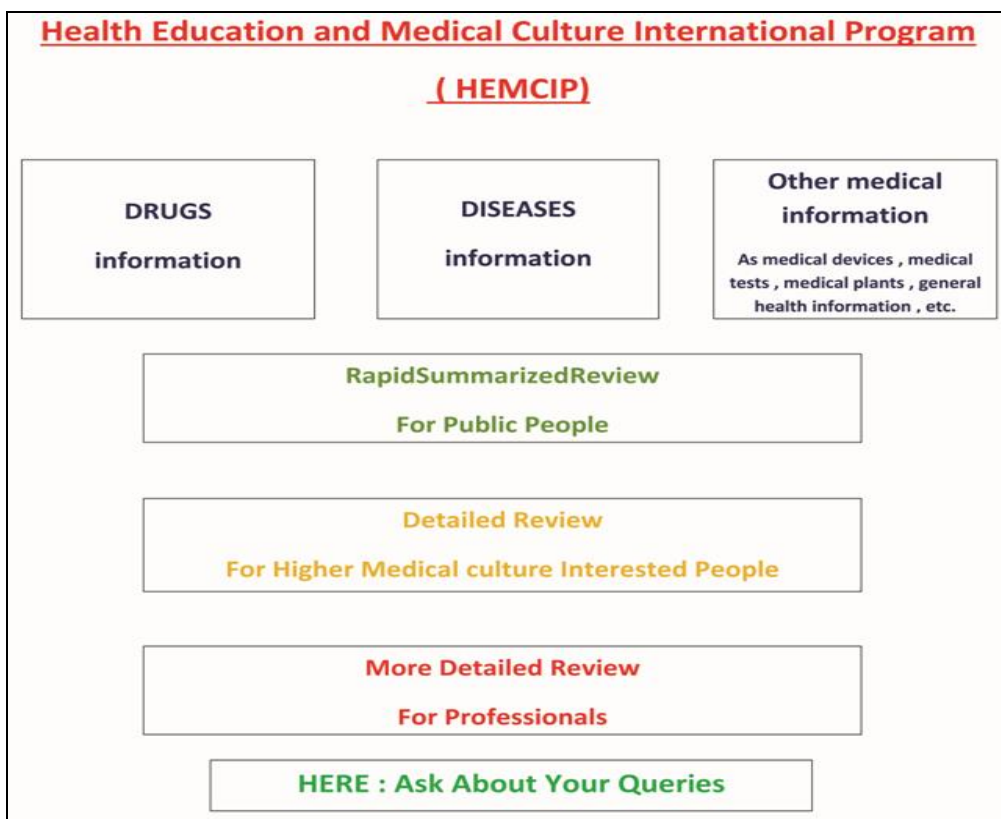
Health Education and Medical Culture International Program

( HEMCIP)

DRUGS information

DISEASES information

Other medical information

As medical devices , medical tests , medical plants , general health information , etc.

RapidSummarizedReview

For Public People

Detailed Review

For Higher Medical culture Interested People

More Detailed Review

For Professionals

HERE : Ask About Your Queries